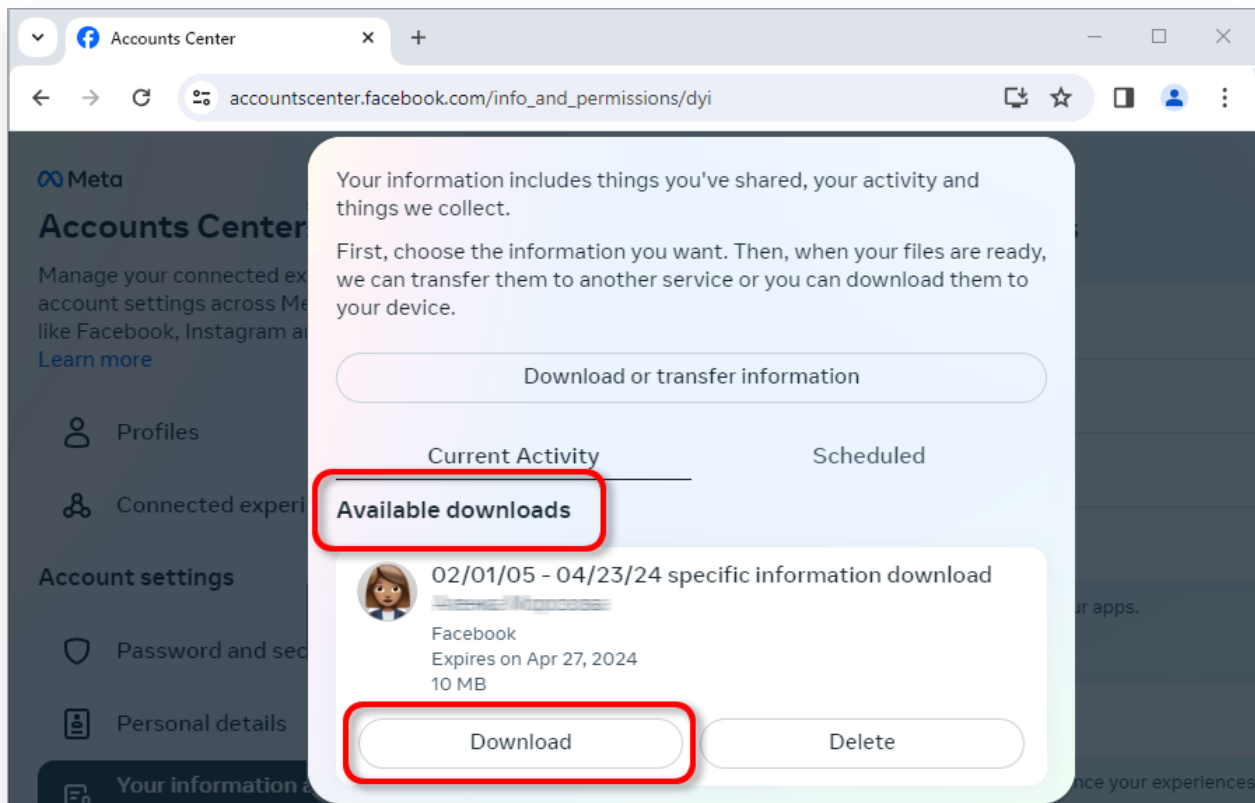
Accounts Center

accountscenter.facebook.com/info_and_permissions/dyi

Meta

Accounts Center

Manage your connected ex account settings across Me like Facebook, Instagram a

Learn more

Profiles

Connected experi

Account settings

Password and sec

Personal details

Your information a

Your information includes things you've shared, your activity and things we collect.

First, choose the information you want. Then, when your files are ready, we can transfer them to another service or you can download them to your device.

Download or transfer information

Current Activity

Scheduled

Available downloads

02/01/05 - 04/23/24 specific information download

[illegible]

Facebook

Expires on Apr 27, 2024

10 MB

Download

Delete

ur apps.

nce your experiences